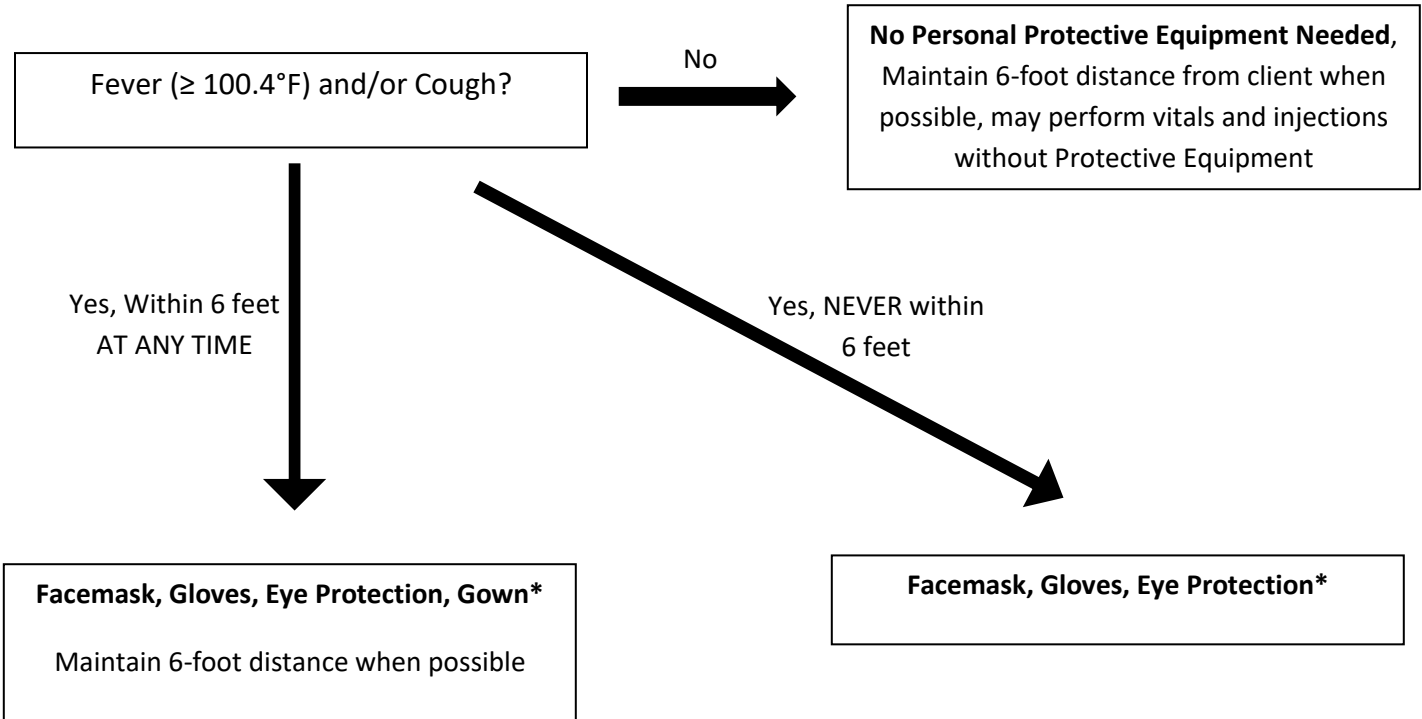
Fever (≥ 100.4°F) and/or Cough?

No

**No Personal Protective Equipment Needed**, Maintain 6-foot distance from client when possible, may perform vitals and injections without Protective Equipment

Yes, Within 6 feet AT ANY TIME

Yes, NEVER within 6 feet

**Facemask, Gloves, Eye Protection, Gown***

Maintain 6-foot distance when possible

**Facemask, Gloves, Eye Protection***